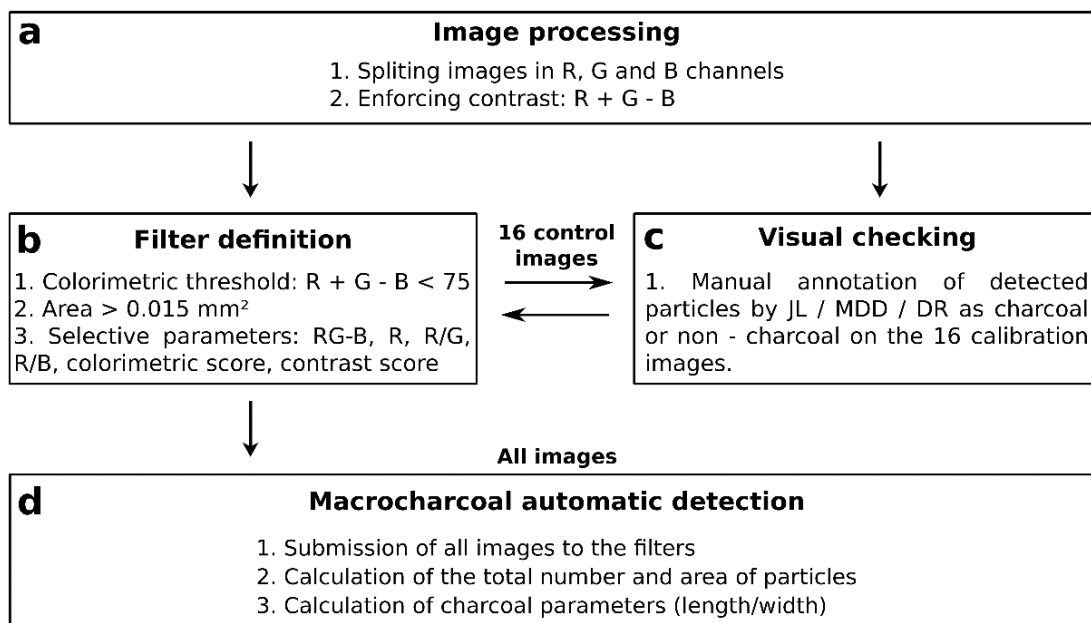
a

Image processing

1. Spliting images in R, G and B channels
2. Enforcing contrast: R + G - B

b

Filter definition

1. Colorimetric threshold: R + G - B < 75
2. Area > 0.015 mm²
3. Selective parameters: RG-B, R, R/G, R/B, colorimetric score, contrast score

16 control images

c

Visual checking

1. Manual annotation of detected particles by JL / MDD / DR as charcoal or non - charcoal on the 16 calibration images.

All images

d

Macrocharcoal automatic detection

1. Submission of all images to the filters
2. Calculation of the total number and area of particles
3. Calculation of charcoal parameters (length/width)